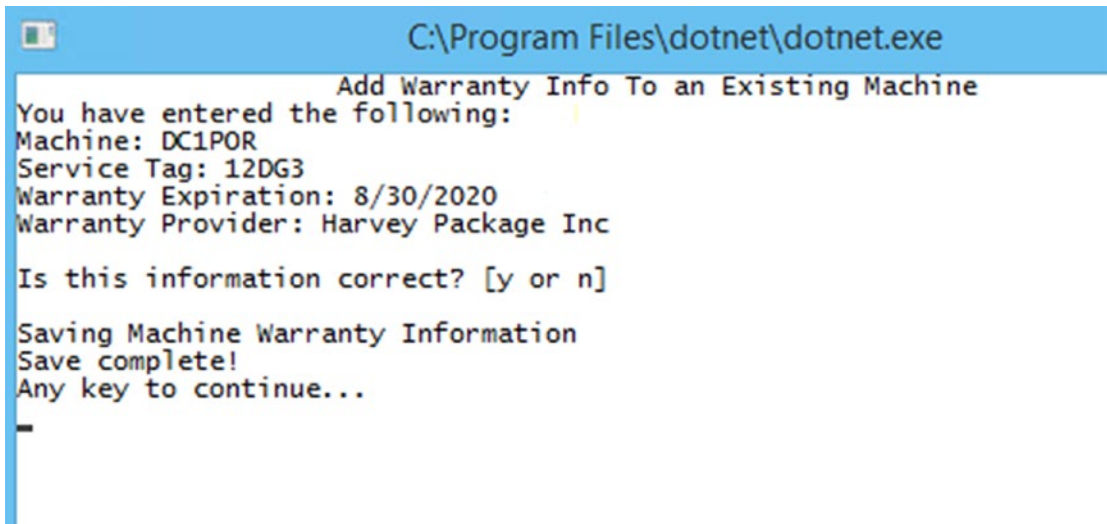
C:\Program Files\dotnet\dotnet.exe

Add Warranty Info To an Existing Machine
You have entered the following:
Machine: DC1POR
Service Tag: 12DG3
Warranty Expiration: 8/30/2020
Warranty Provider: Harvey Package Inc

Is this information correct? [y or n]

Saving Machine Warranty Information
Save complete!
Any key to continue...